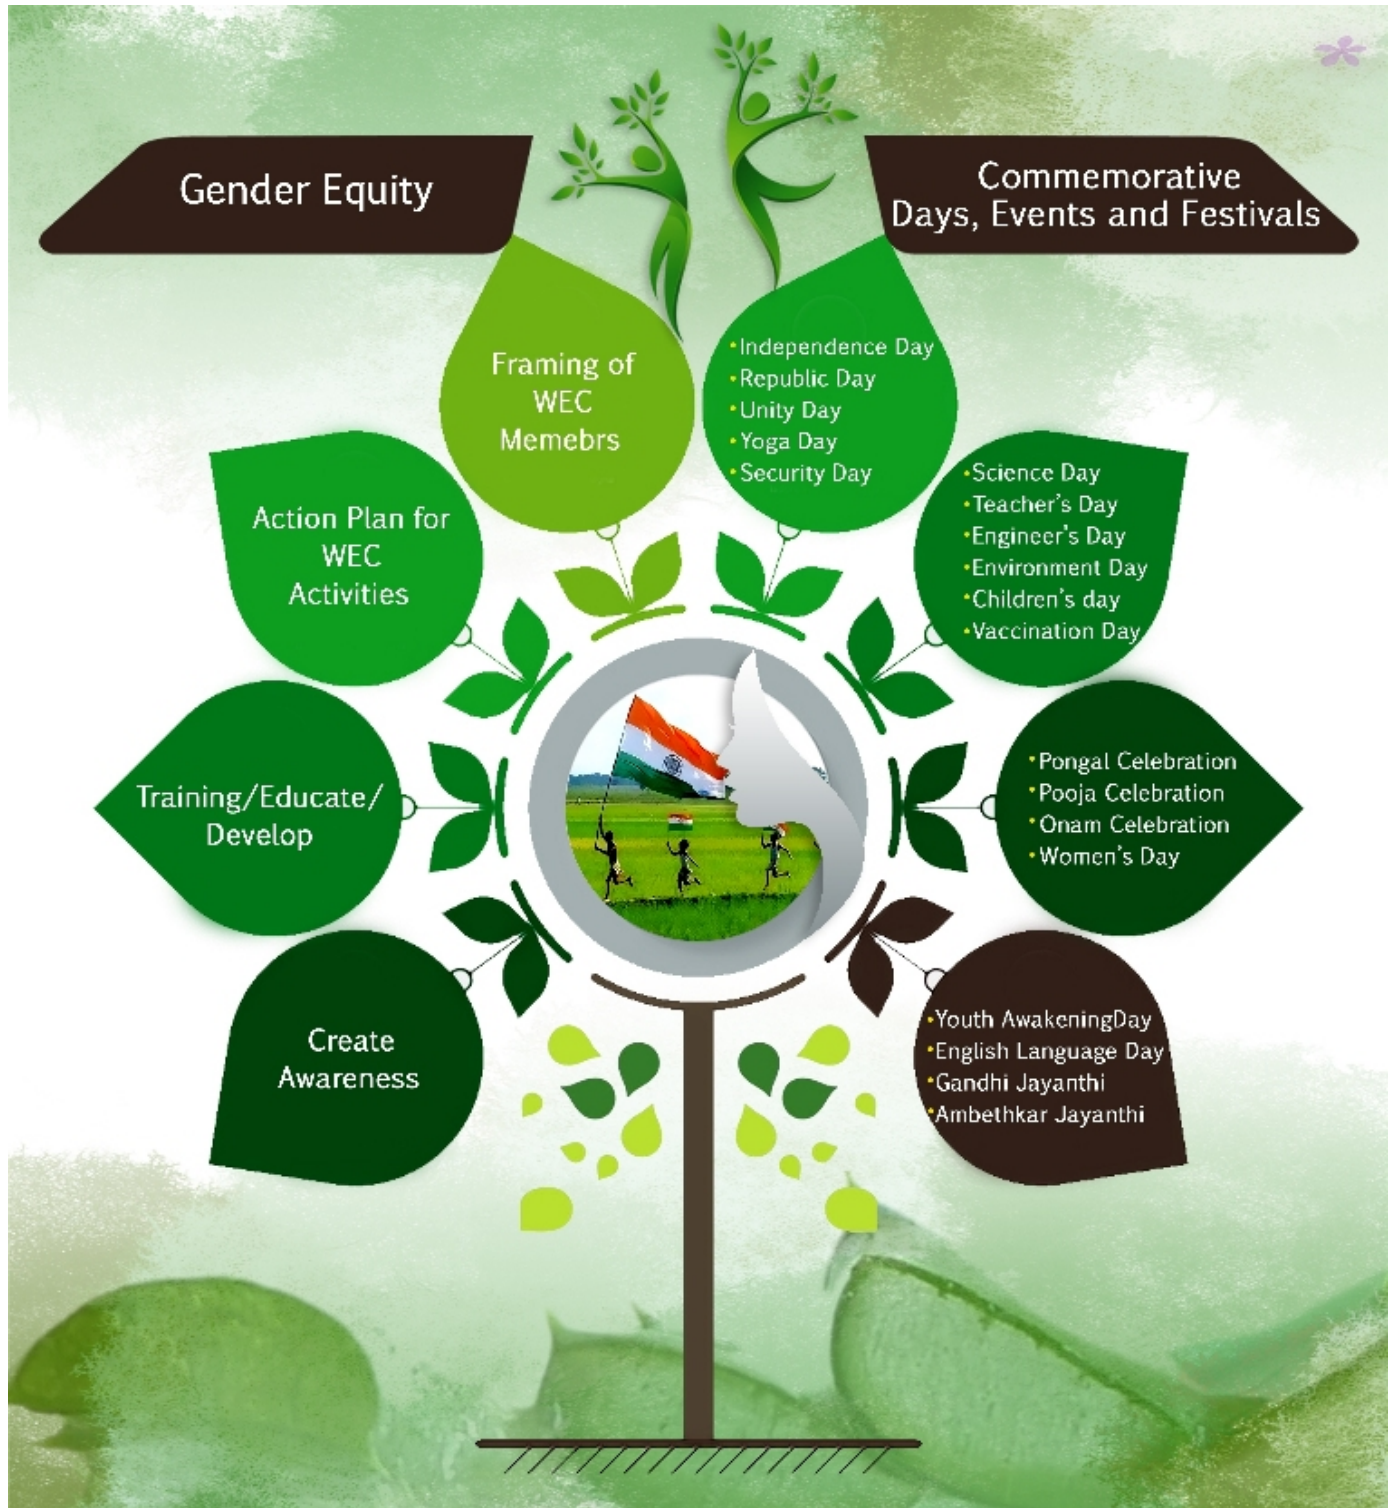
Gender Equity

Commemorative Days, Events and Festivals

Framing of WEC Memebrs

Action Plan for WEC Activities

Training/Educate/ Develop

Create Awareness

• Independence Day
• Republic Day
• Unity Day
• Yoga Day
• Security Day

• Science Day
• Teacher's Day
• Engineer's Day
• Environment Day
• Children's day
• Vaccination Day

• Pongal Celebration
• Pooja Celebration
• Onam Celebration
• Women's Day

• Youth AwakeningDay
• English Language Day
• Gandhi Jayanthi
• Ambethkar Jayanthi